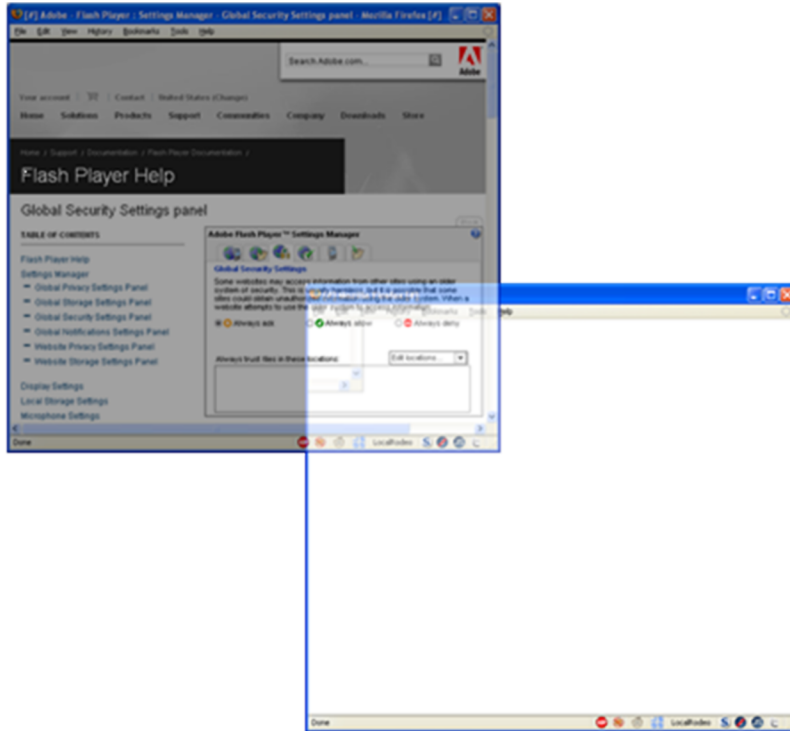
[#] Adobe - Flash Player : Settings Manager - Global Security Settings panel - Mozilla Firefox [#]

File Edit View History Bookmarks Tools Help

Search Adobe.com

Adobe

Your account | ?? | Contact | United States (Change)

Home Solutions Products Support Communities Company Downloads Store

Home / Support / Documentation / Flash Player Documentation /

Flash Player Help

Global Security Settings panel

TABLE OF CONTENTS

Flash Player Help
Settings Manager
Global Privacy Settings Panel
Global Storage Settings Panel
Global Security Settings Panel
Global Notifications Settings Panel
Website Privacy Settings Panel
Website Storage Settings Panel

Display Settings
Local Storage Settings
Microphone Settings

Adobe Flash Player™ Settings Manager

Global Security Settings

Some websites may access information from other sites using an older system of security. This is usually harmless, but it is possible that some sites could obtain unauthorized information using the older system. When a website attempts to use the older system to access information:

Always ask Always allow Always deny

Always trust files in these locations:

Edit locations...

Done

LocalRodeo

Tools Help

Done

LocalRodeo